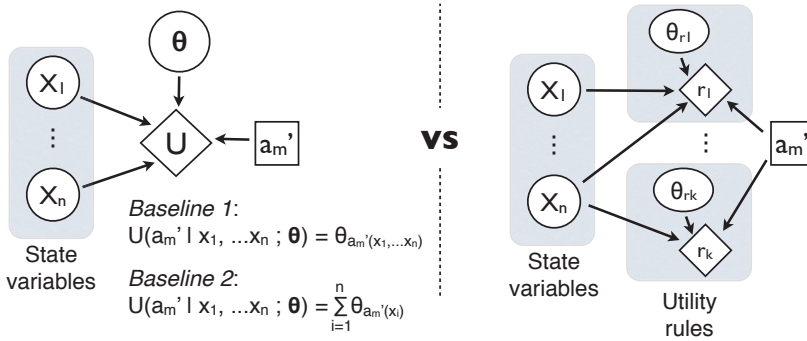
$\theta$

$X_1$

⋮

$X_n$

U

$a_{m}'$

State variables

*Baseline 1*:
$U(a_m' \mid x_1, ...x_n ; \boldsymbol{\theta}) = \theta_{a_m'(x_1,...x_n)}$

*Baseline 2*:
$U(a_m' \mid x_1, ...x_n ; \boldsymbol{\theta}) = \sum_{i=1}^{n} \theta_{a_m'(x_i)}$

VS

$X_1$

⋮

$X_n$

State variables

$\theta_{r1}$

$r_1$

⋮

$\theta_{rk}$

$r_k$

$a_m'$

Utility rules